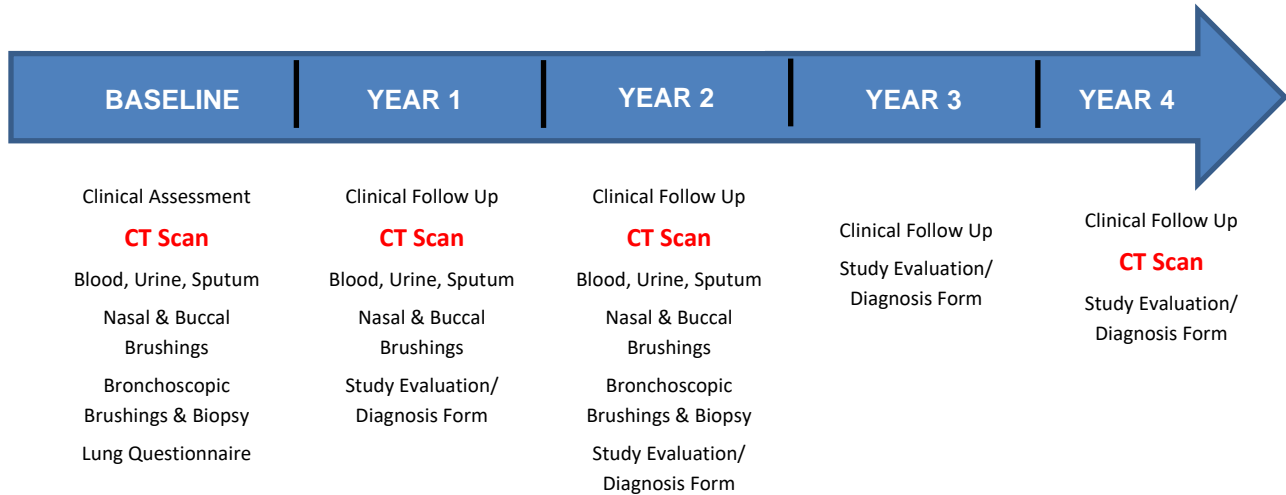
BASELINE

Clinical Assessment

CT Scan

Blood, Urine, Sputum

Nasal & Buccal Brushings

Bronchoscopic Brushings & Biopsy

Lung Questionnaire

YEAR 1

Clinical Follow Up

CT Scan

Blood, Urine, Sputum

Nasal & Buccal Brushings

Study Evaluation/ Diagnosis Form

YEAR 2

Clinical Follow Up

CT Scan

Blood, Urine, Sputum

Nasal & Buccal Brushings

Bronchoscopic Brushings & Biopsy

Study Evaluation/ Diagnosis Form

YEAR 3

Clinical Follow Up

Study Evaluation/ Diagnosis Form

YEAR 4

Clinical Follow Up

CT Scan

Study Evaluation/ Diagnosis Form